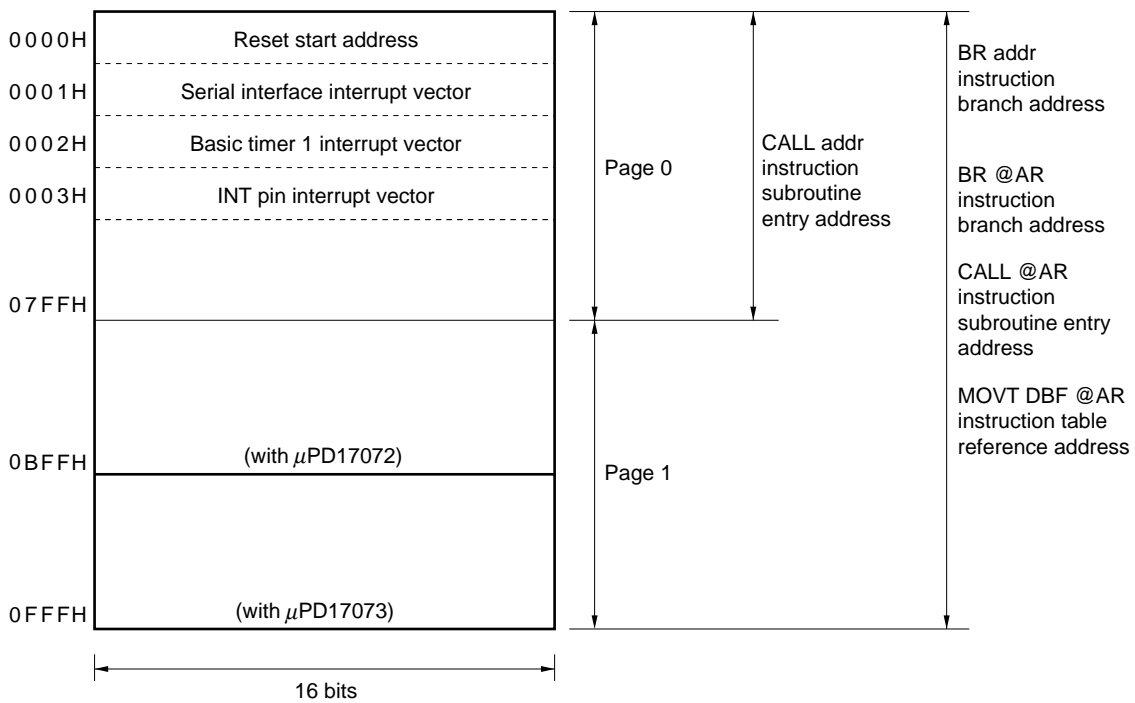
0000H
Reset start address

0001H
Serial interface interrupt vector

0002H
Basic timer 1 interrupt vector

0003H
INT pin interrupt vector

07FFH

0BFFH
(with $\mu$PD17072)

0FFFH
(with $\mu$PD17073)

16 bits

Page 0

Page 1

CALL addr instruction subroutine entry address

BR addr instruction branch address

BR @AR instruction branch address

CALL @AR instruction subroutine entry address

MOVT DBF @AR instruction table reference address